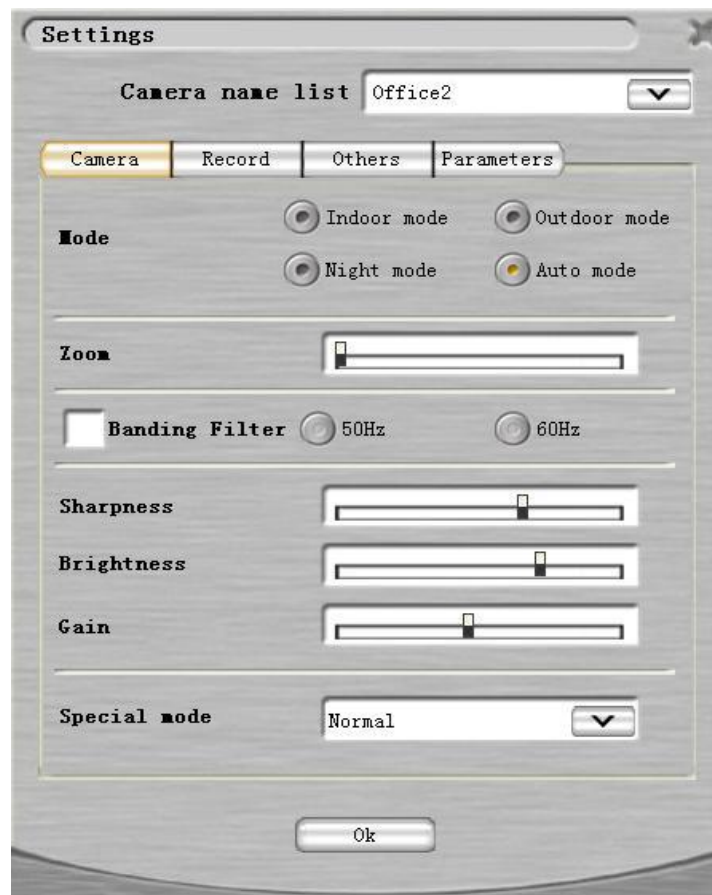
Settings

Camera name list Office2

Camera Record Others Parameters

Mode Indoor mode Outdoor mode
Night mode Auto mode

Zoom

Banding Filter 50Hz 60Hz

Sharpness

Brightness

Gain

Special mode Normal

Ok